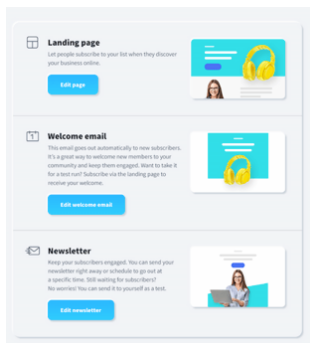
Landing page

Let people subscribe to your list when they discover your business online.

Edit page

1

Welcome email

This email goes out automatically to new subscribers. It's a great way to welcome new members to your community and keep them engaged. Want to take it for a test run? Subscribe via the landing page to receive your welcome.

Edit welcome email

Newsletter

Keep your subscribers engaged. You can send your newsletter right away or schedule to go out at a specific time. Still waiting for subscribers? No worries! You can send it to yourself as a test.

Edit newsletter